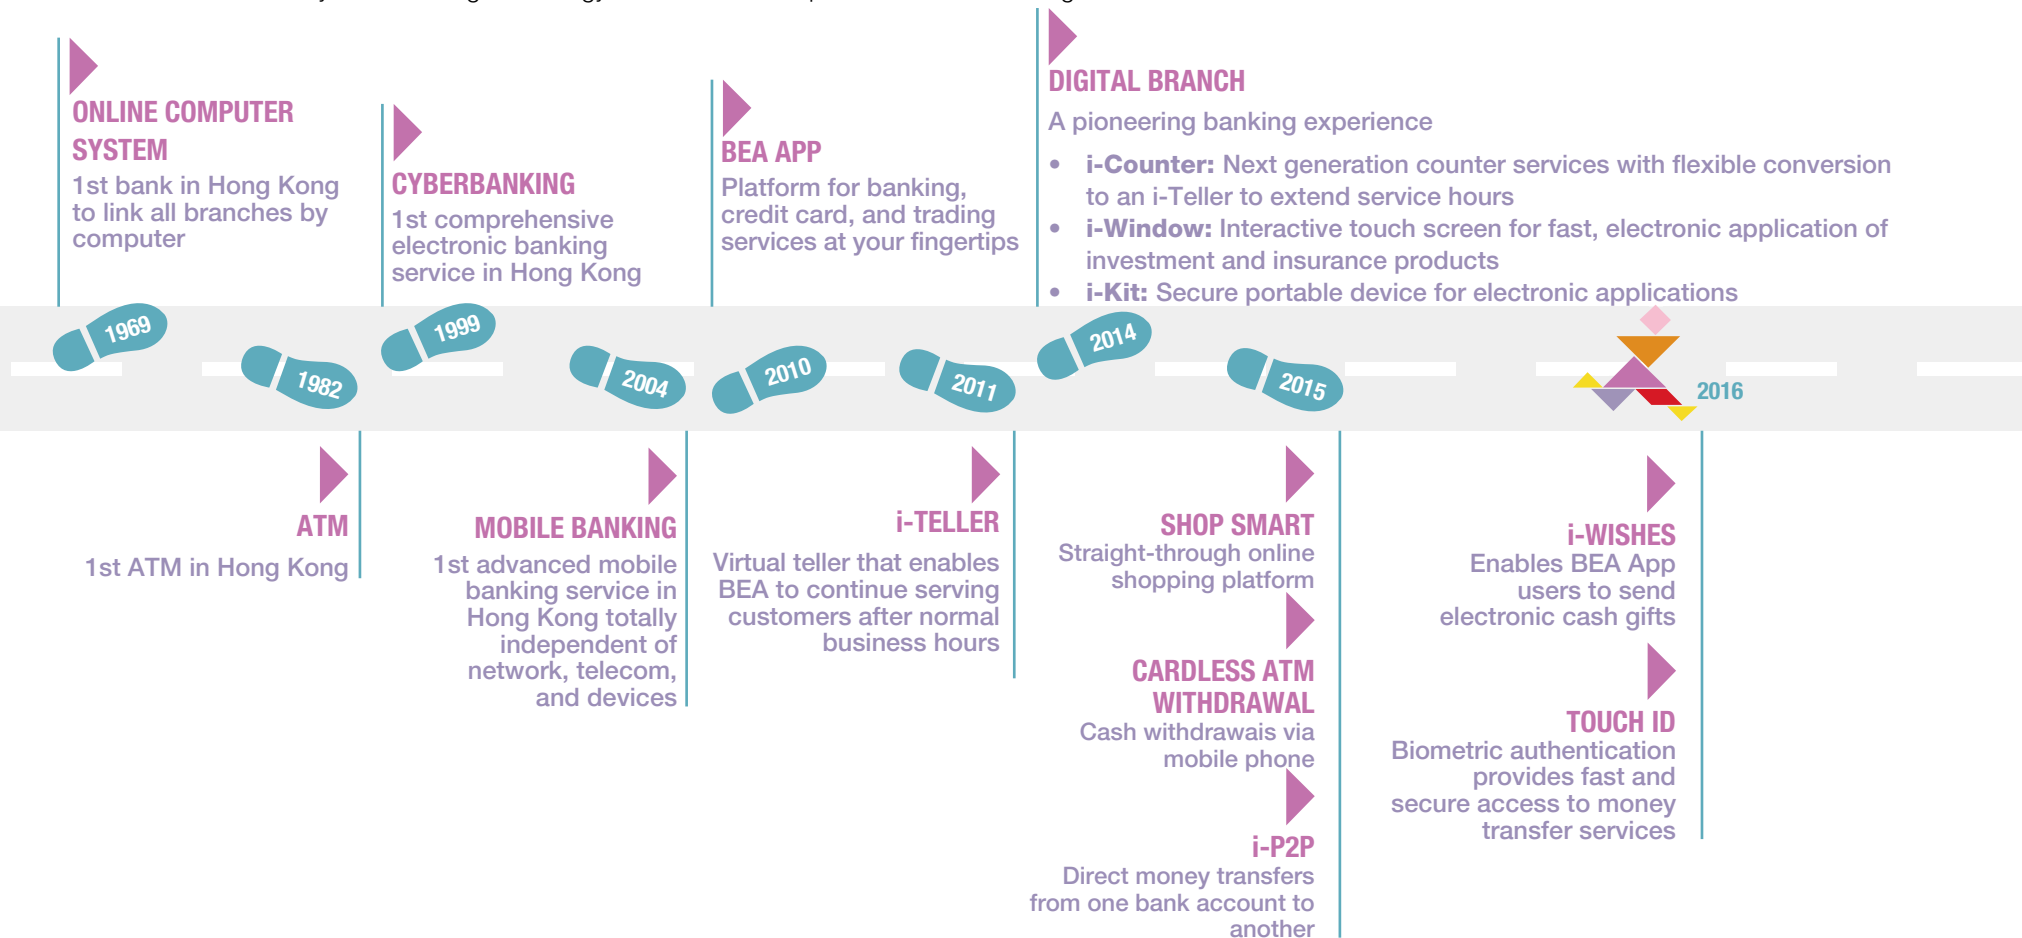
ONLINE COMPUTER SYSTEM
1st bank in Hong Kong to link all branches by computer

CYBERBANKING
1st comprehensive electronic banking service in Hong Kong

BEA APP
Platform for banking, credit card, and trading services at your fingertips

DIGITAL BRANCH
A pioneering banking experience
• i-Counter: Next generation counter services with flexible conversion to an i-Teller to extend service hours
• i-Window: Interactive touch screen for fast, electronic application of investment and insurance products
• i-Kit: Secure portable device for electronic applications

1969
1982
1999
2004
2010
2011
2014
2015
2016

ATM
1st ATM in Hong Kong

MOBILE BANKING
1st advanced mobile banking service in Hong Kong totally independent of network, telecom, and devices

i-TELLER
Virtual teller that enables BEA to continue serving customers after normal business hours

SHOP SMART
Straight-through online shopping platform

CARDLESS ATM WITHDRAWAL
Cash withdrawais via mobile phone

i-P2P
Direct money transfers from one bank account to another

i-WISHES
Enables BEA App users to send electronic cash gifts

TOUCH ID
Biometric authentication provides fast and secure access to money transfer services